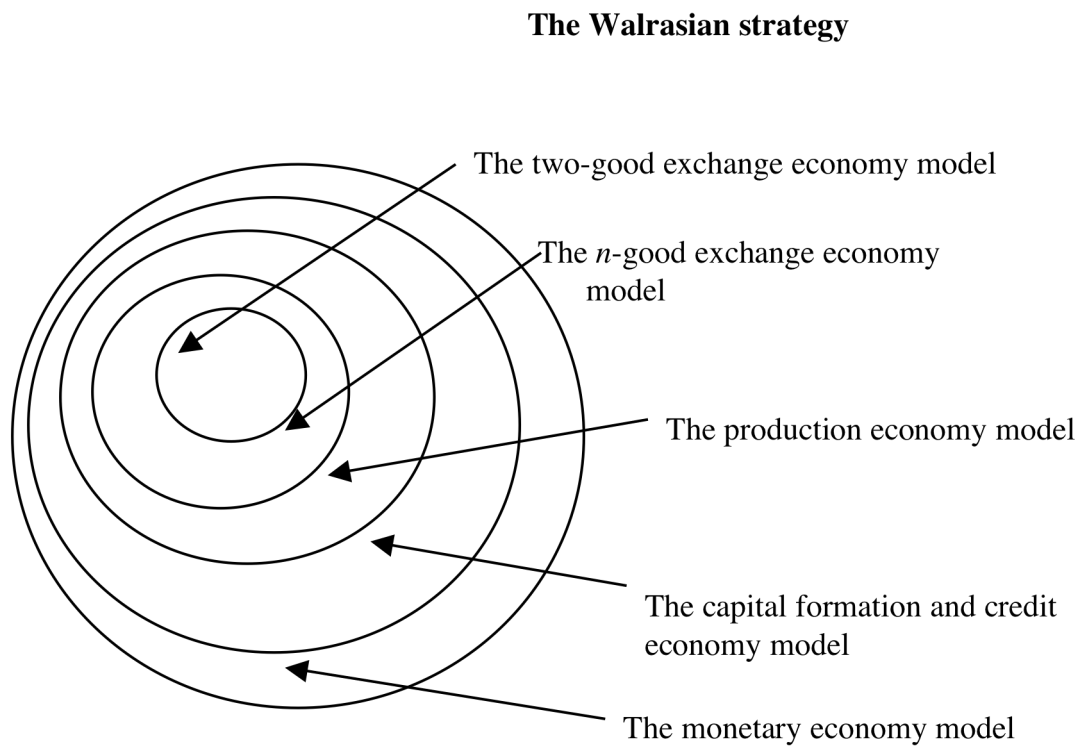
**The Walrasian strategy**

The two-good exchange economy model

The *n*-good exchange economy model

The production economy model

The capital formation and credit economy model

The monetary economy model